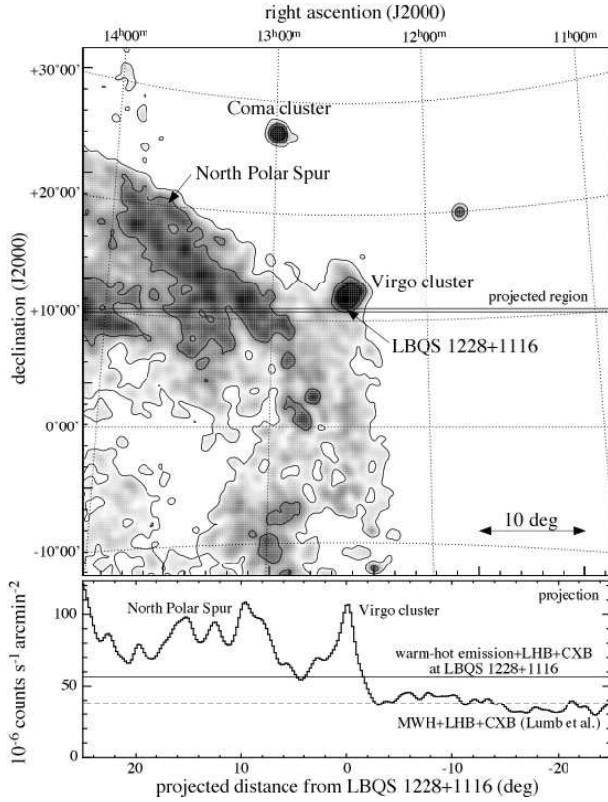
right ascention (J2000)

$14^h00^m$ $13^h00^m$ $12^h00^m$ $11^h00^m$

+30°00'
+20°00'
+10°00'
0°00'
-10°00'

declination (J2000)

Coma cluster

North Polar Spur

Virgo cluster

projected region

LBQS 1228+1116

10 deg

$10^{-6}$ counts s$^{-1}$ arcmin$^{-2}$

100
50
0

North Polar Spur

Virgo cluster

projection

warm-hot emission+LHB+CXB at LBQS 1228+1116

MWH+LHB+CXB (Lumb et al.)

20 10 0 -10 -20

projected distance from LBQS 1228+1116 (deg)